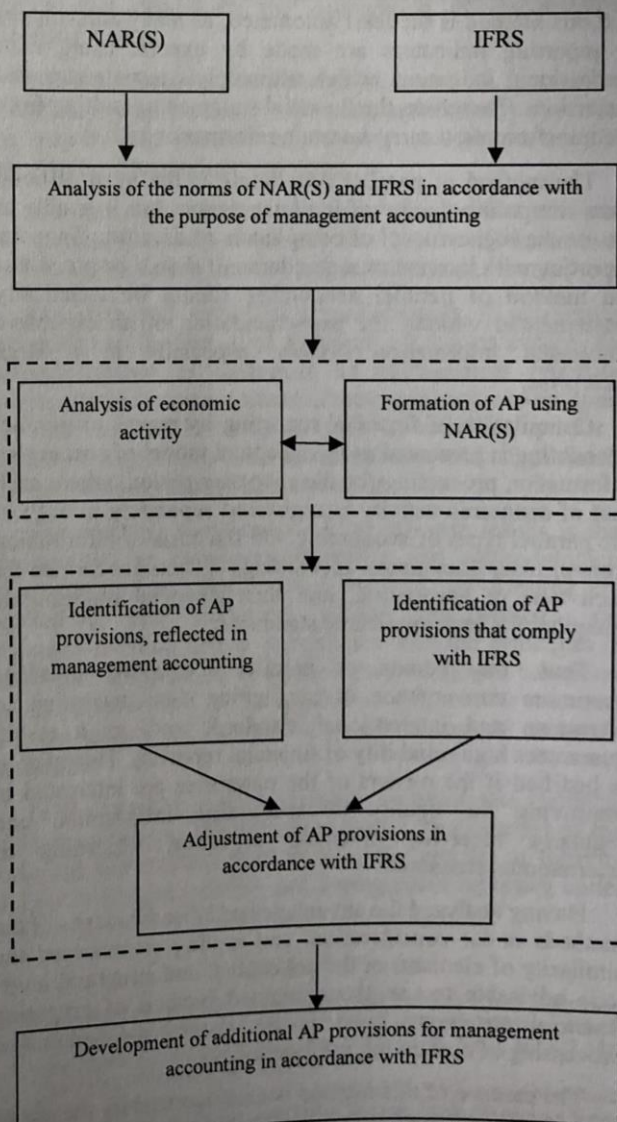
NAR(S)

IFRS

Analysis of the norms of NAR(S) and IFRS in accordance with the purpose of management accounting

Analysis of economic activity

Formation of AP using NAR(S)

Identification of AP provisions, reflected in management accounting

Identification of AP provisions that comply with IFRS

Adjustment of AP provisions in accordance with IFRS

Development of additional AP provisions for management accounting in accordance with IFRS